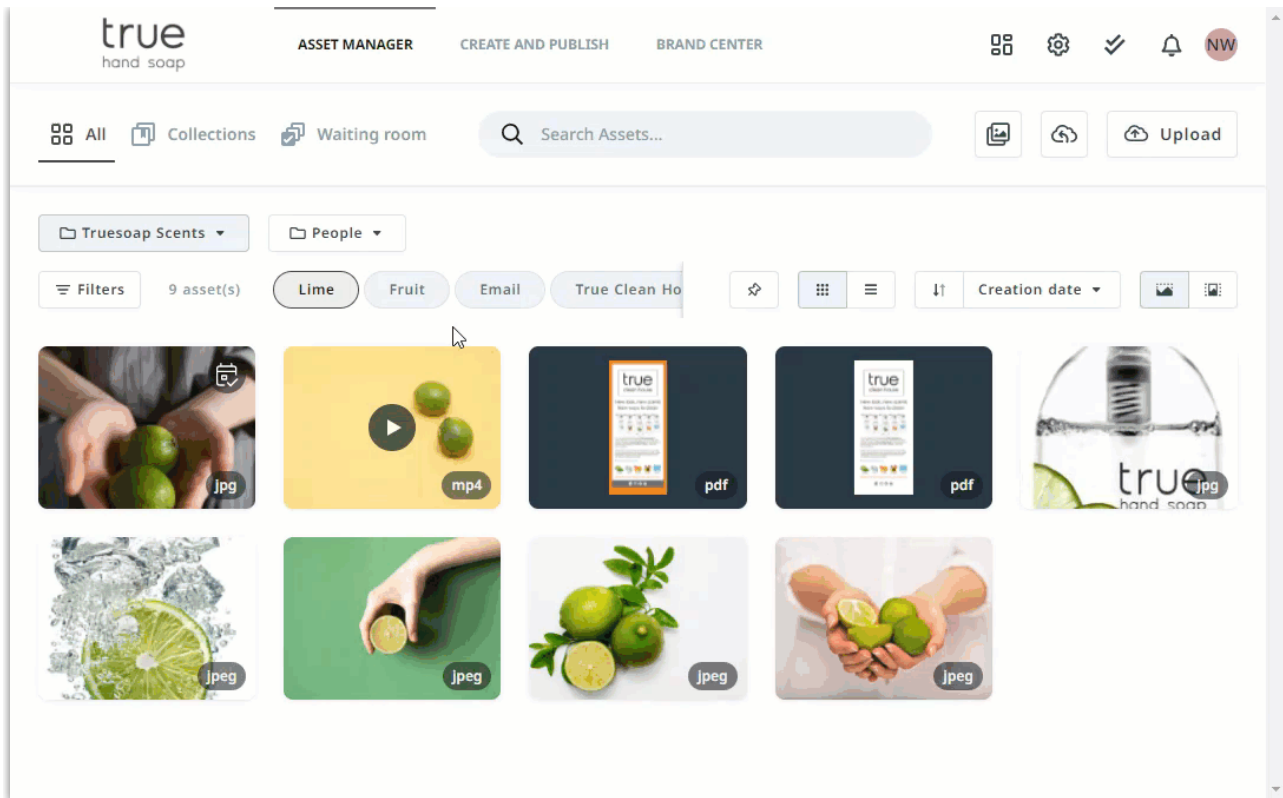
true
hand soap

ASSET MANAGER CREATE AND PUBLISH BRAND CENTER

NW

All Collections Waiting room

Search Assets...

Upload

Truesoap Scents People

Filters 9 asset(s) Lime Fruit Email True Clean Ho

Creation date

jpg

mp4

true

pdf

true

pdf

true
hand soap
jpg

jpeg

jpeg

jpeg

jpeg